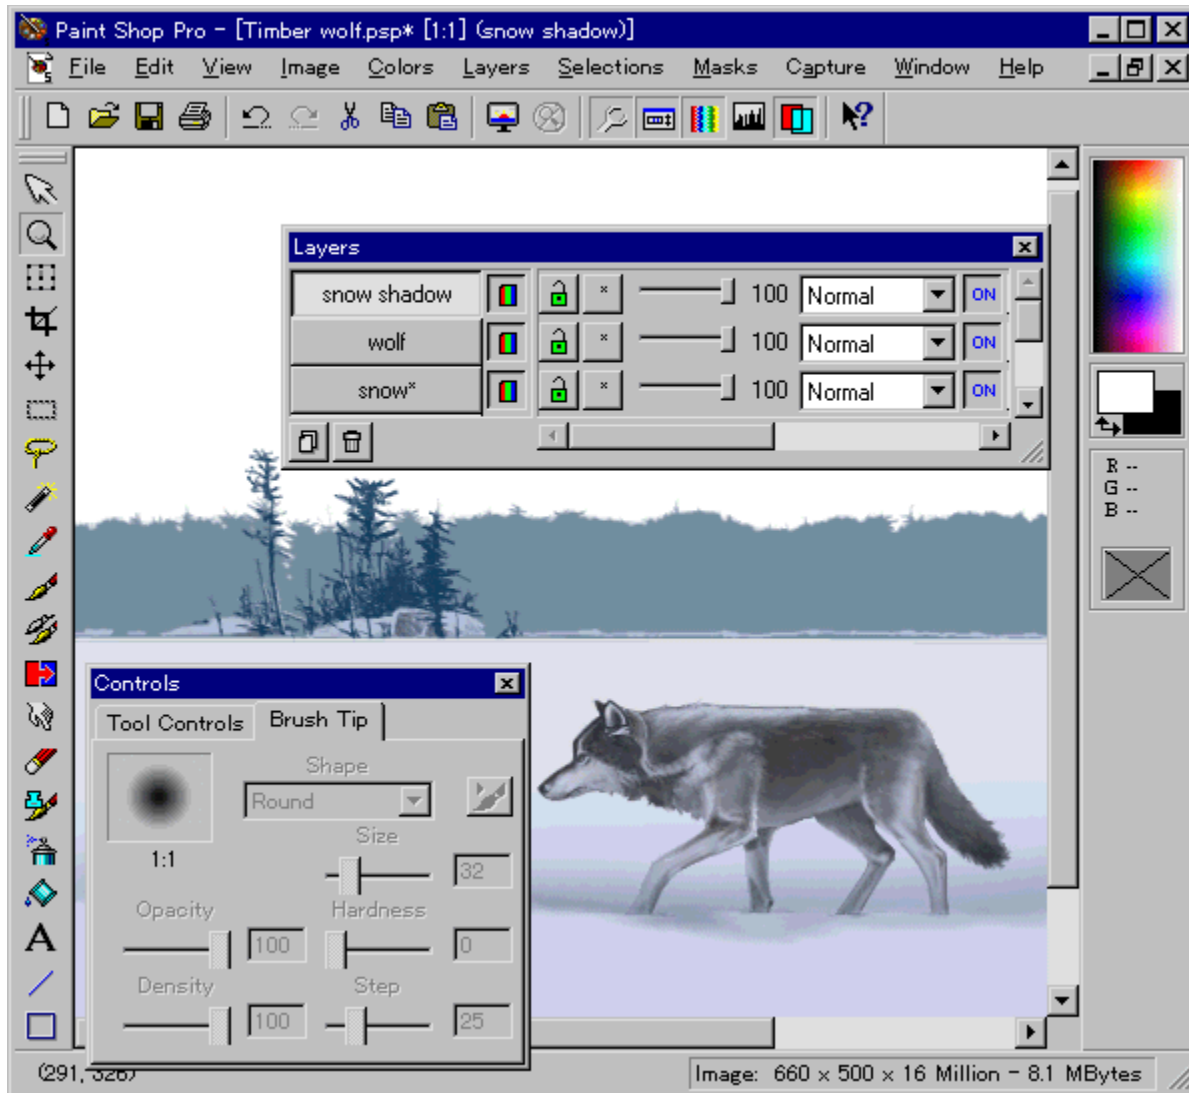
Paint Shop Pro - [Timber wolf.psp* [1:1] (snow shadow)]

File Edit View Image Colors Layers Selections Masks Capture Window Help

Layers

snow shadow 100 Normal ON
wolf 100 Normal ON
snow* 100 Normal ON

R --
G --
B --

Controls

Tool Controls Brush Tip

Shape
Round
Size
1:1
32
Opacity
Hardness
100
0
Density
Step
100
25

(291, 326)

Image: 660 x 500 x 16 Million - 8.1 MBytes